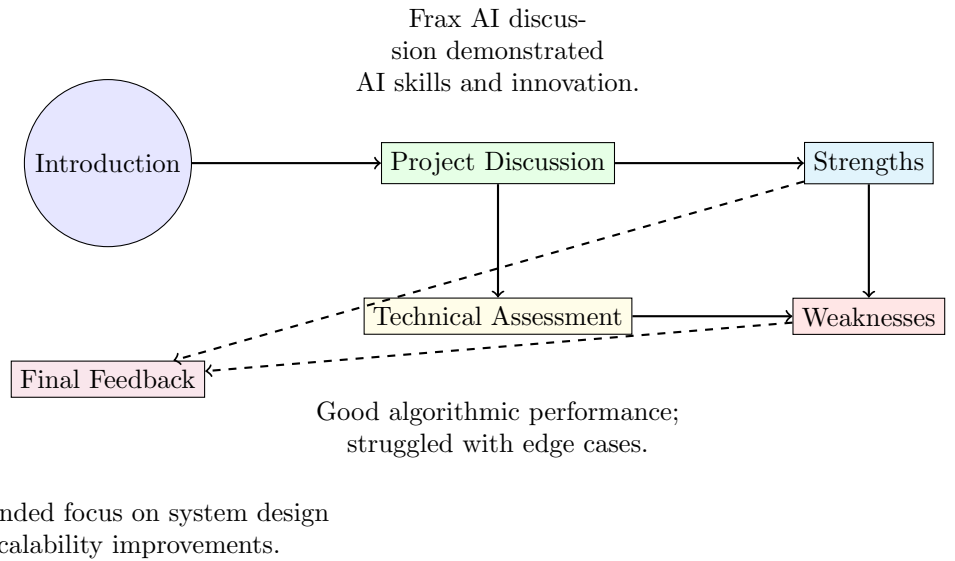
Frax AI discussion demonstrated AI skills and innovation.

Introduction

Project Discussion

Strengths

Technical Assessment

Weaknesses

Final Feedback

Good algorithmic performance; struggled with edge cases.

nded focus on system design calability improvements.